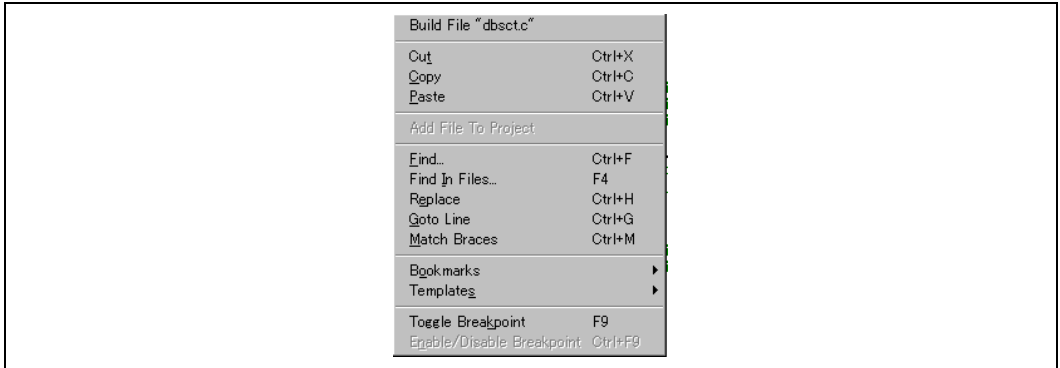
Build File "dbsct.c"

Cut Ctrl+X
Copy Ctrl+C
Paste Ctrl+V

Add File To Project

Find... Ctrl+F
Find In Files... F4
Replace Ctrl+H
Goto Line Ctrl+G
Match Braces Ctrl+M

Bookmarks
Templates

Toggle Breakpoint F9
Enable/Disable Breakpoint Ctrl+F9